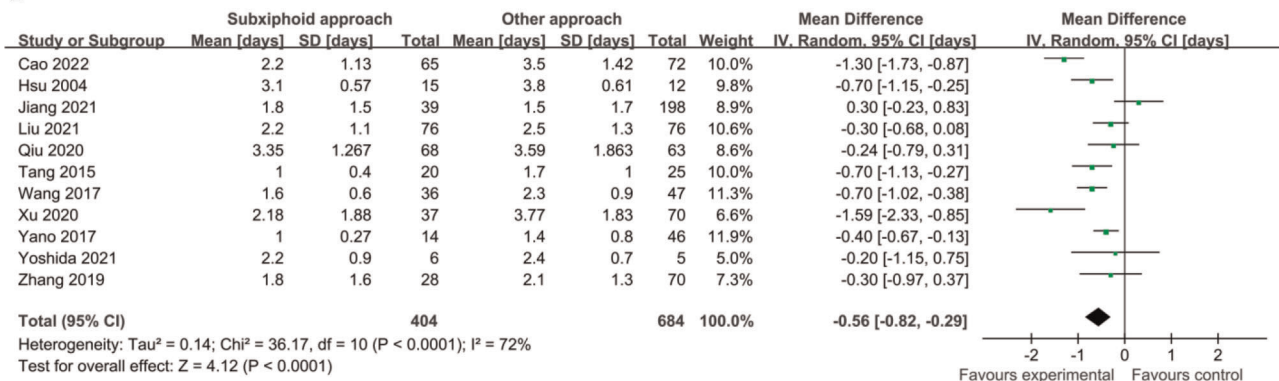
| Study or Subgroup | Subxiphoid approach Mean [days] | SD [days] | Total | Other approach Mean [days] | SD [days] | Total | Weight | Mean Difference IV, Random, 95% CI [days] |
|---|---|---|---|---|---|---|---|---|
| Cao 2022 | 2.2 | 1.13 | 65 | 3.5 | 1.42 | 72 | 10.0% | -1.30 [-1.73, -0.87] |
| Hsu 2004 | 3.1 | 0.57 | 15 | 3.8 | 0.61 | 12 | 9.8% | -0.70 [-1.15, -0.25] |
| Jiang 2021 | 1.8 | 1.5 | 39 | 1.5 | 1.7 | 198 | 8.9% | 0.30 [-0.23, 0.83] |
| Liu 2021 | 2.2 | 1.1 | 76 | 2.5 | 1.3 | 76 | 10.6% | -0.30 [-0.68, 0.08] |
| Qiu 2020 | 3.35 | 1.267 | 68 | 3.59 | 1.863 | 63 | 8.6% | -0.24 [-0.79, 0.31] |
| Tang 2015 | 1 | 0.4 | 20 | 1.7 | 1 | 25 | 10.0% | -0.70 [-1.13, -0.27] |
| Wang 2017 | 1.6 | 0.6 | 36 | 2.3 | 0.9 | 47 | 11.3% | -0.70 [-1.02, -0.38] |
| Xu 2020 | 2.18 | 1.88 | 37 | 3.77 | 1.83 | 70 | 6.6% | -1.59 [-2.33, -0.85] |
| Yano 2017 | 1 | 0.27 | 14 | 1.4 | 0.8 | 46 | 11.9% | -0.40 [-0.67, -0.13] |
| Yoshida 2021 | 2.2 | 0.9 | 6 | 2.4 | 0.7 | 5 | 5.0% | -0.20 [-1.15, 0.75] |
| Zhang 2019 | 1.8 | 1.6 | 28 | 2.1 | 1.3 | 70 | 7.3% | -0.30 [-0.97, 0.37] |
| **Total (95% CI)** | | | **404** | | | **684** | **100.0%** | **-0.56 [-0.82, -0.29]** |

Heterogeneity: Tau² = 0.14; Chi² = 36.17, df = 10 (P < 0.0001); I² = 72%
Test for overall effect: Z = 4.12 (P < 0.0001)

Mean Difference
IV, Random, 95% CI [days]
-2 -1 0 1 2
Favours experimental Favours control